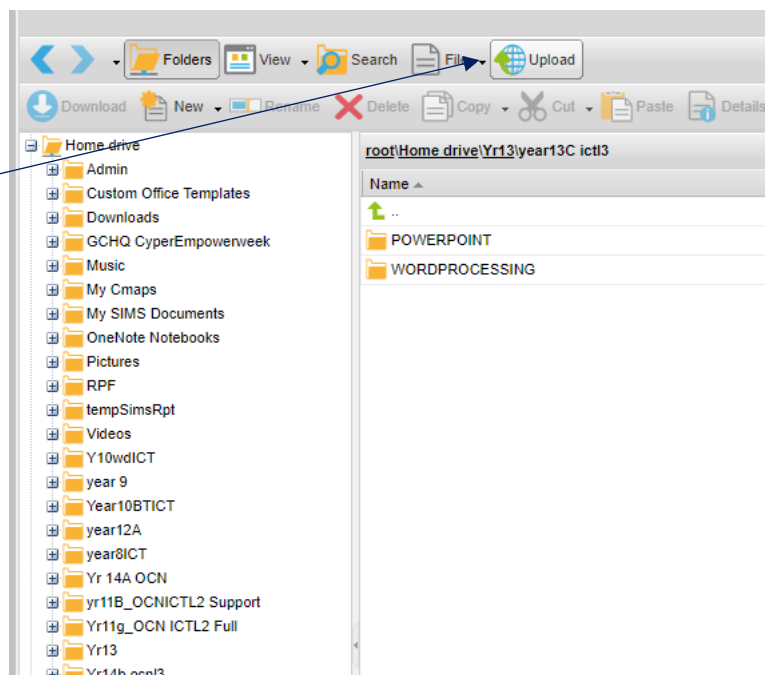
Folders View Search File Upload

Download New Rename Delete Copy Cut Paste Details

Home drive
Admin
Custom Office Templates
Downloads
GCHQ CyperEmpowerweek
Music
My Cmaps
My SIMS Documents
OneNote Notebooks
Pictures
RPF
tempSimsRpt
Videos
Y10wdICT
year 9
Year10BTICT
year12A
year8ICT
Yr 14A OCN
yr11B_OCNICTL2 Support
Yr11g_OCN ICTL2 Full
Yr13
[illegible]

root\Home drive\Yr13\year13C ictl3

Name

..
POWERPOINT
WORDPROCESSING